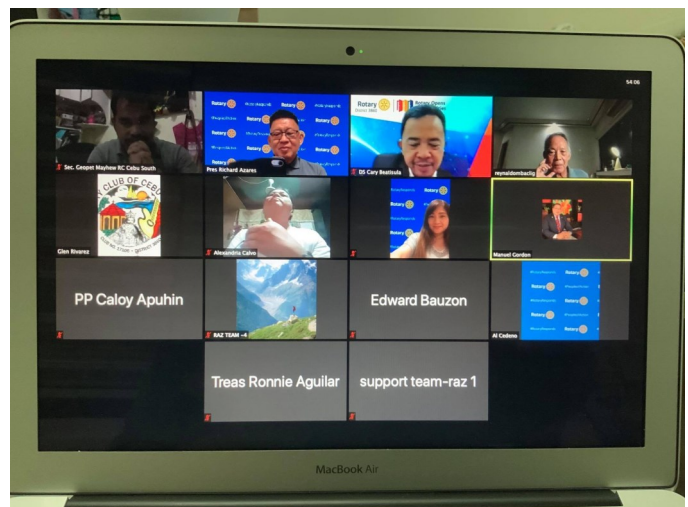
54:06

Sec. Cespet Mayhew RC Cebu South

Rotary

Pres Richard Azares

Rotary District 3860

Rotary Opens Opportunities

DS Cary Beatisula

reynaldombacliq

CLUB OF CEBU

Glen Rivarez

Alexandra Calvo

Manuel Gordon

PP Caloy Apuhin

RAZ TEAM -4

Edward Bauzon

Rotary

Al Cedeno

Treas Ronnie Aguilar

support team-raz 1

MacBook Air